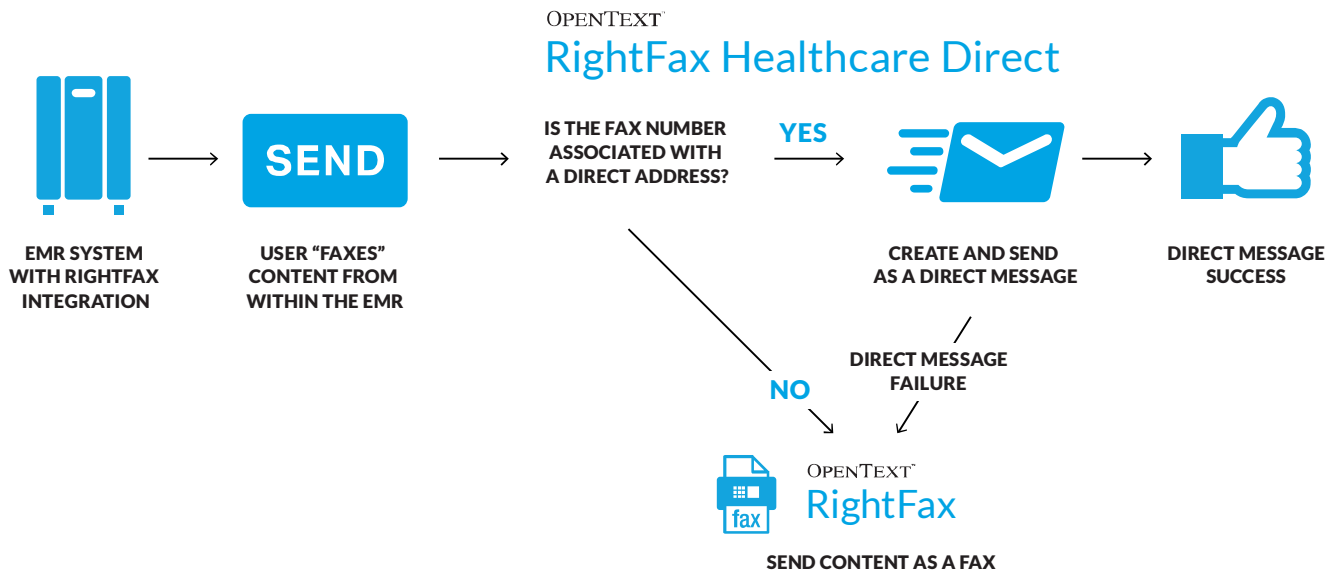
OPENTEXT™
RightFax Healthcare Direct

EMR SYSTEM WITH RIGHTFAX INTEGRATION

SEND

USER "FAXES" CONTENT FROM WITHIN THE EMR

IS THE FAX NUMBER ASSOCIATED WITH A DIRECT ADDRESS?

YES

CREATE AND SEND AS A DIRECT MESSAGE

DIRECT MESSAGE SUCCESS

DIRECT MESSAGE FAILURE

NO

fax

OPENTEXT™
RightFax

SEND CONTENT AS A FAX